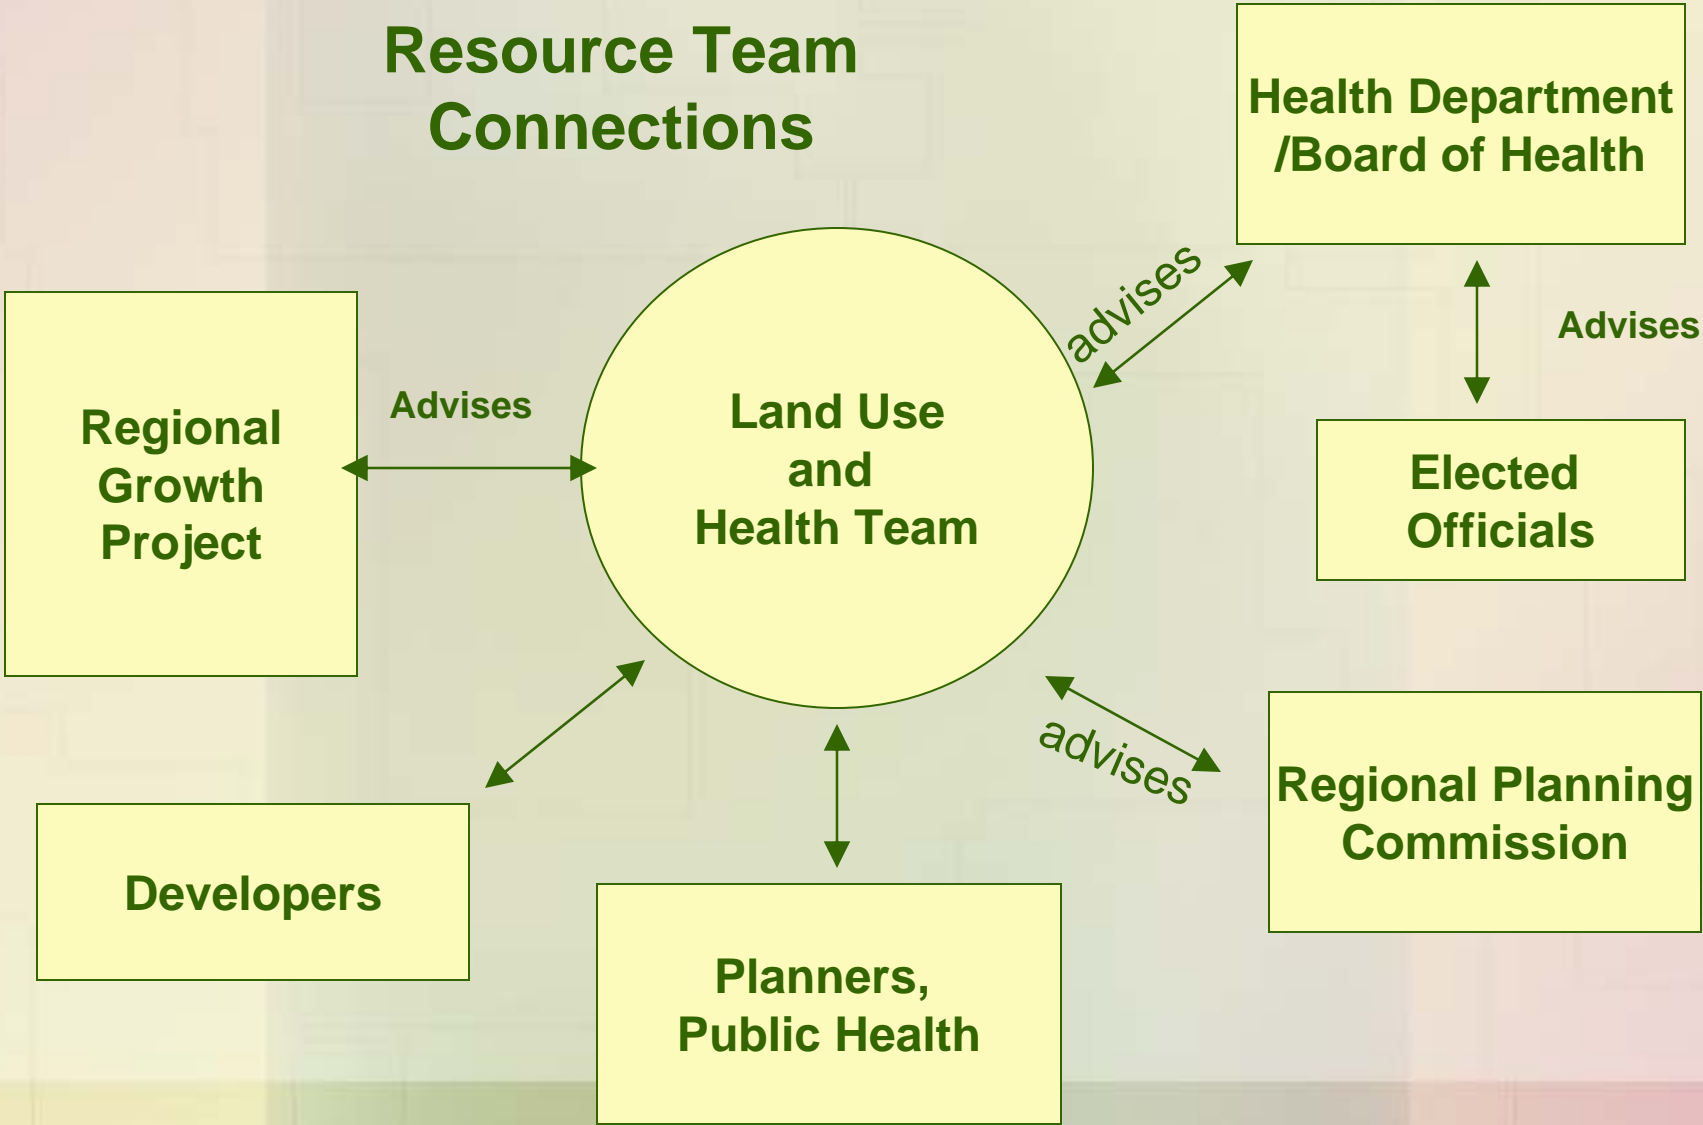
Resource Team Connections

Health Department /Board of Health

advises

Advises

Regional Growth Project

Advises

Land Use and Health Team

Elected Officials

advises

Regional Planning Commission

Developers

Planners, Public Health